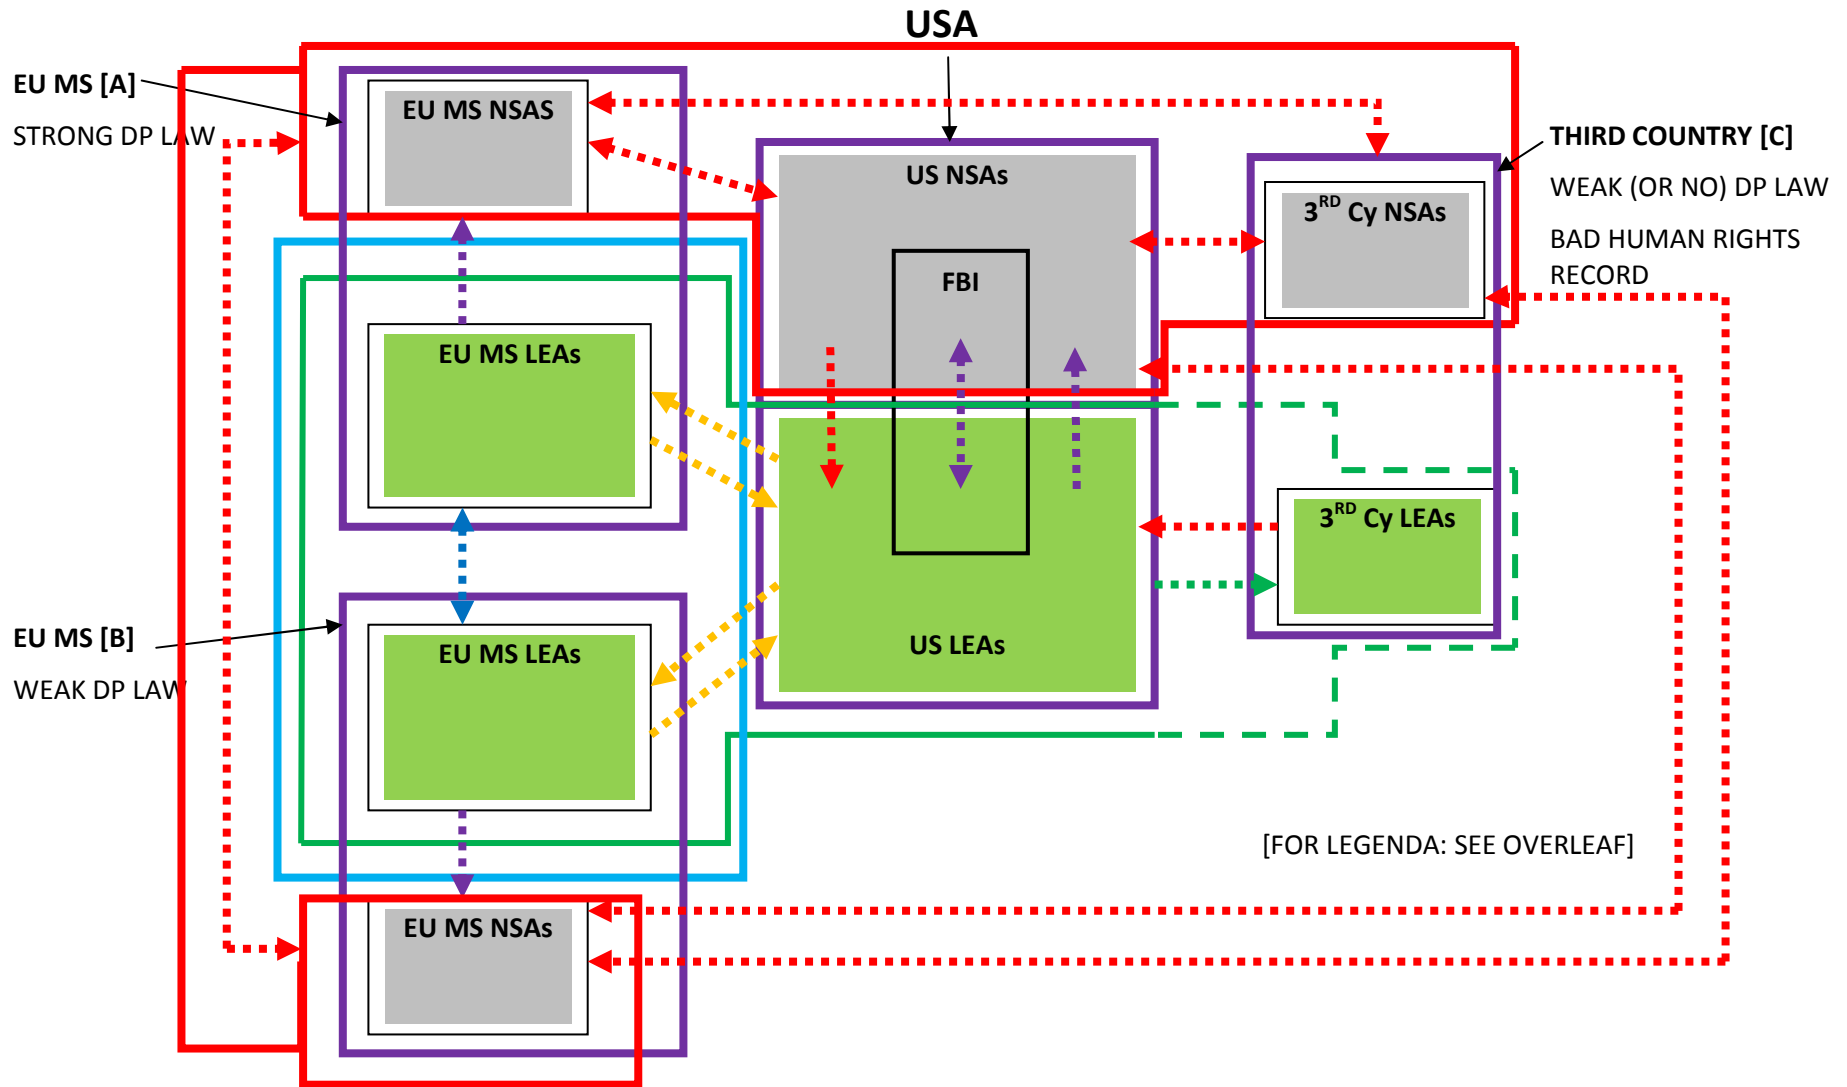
USA

EU MS [A]

STRONG DP LAW

EU MS NSAS

US NSAs

THIRD COUNTRY [C]

WEAK (OR NO) DP LAW

BAD HUMAN RIGHTS RECORD

$3^{RD}$ Cy NSAs

FBI

EU MS LEAs

$3^{RD}$ Cy LEAs

EU MS [B]

WEAK DP LAW

EU MS LEAs

US LEAs

[FOR LEGENDA: SEE OVERLEAF]

EU MS NSAs